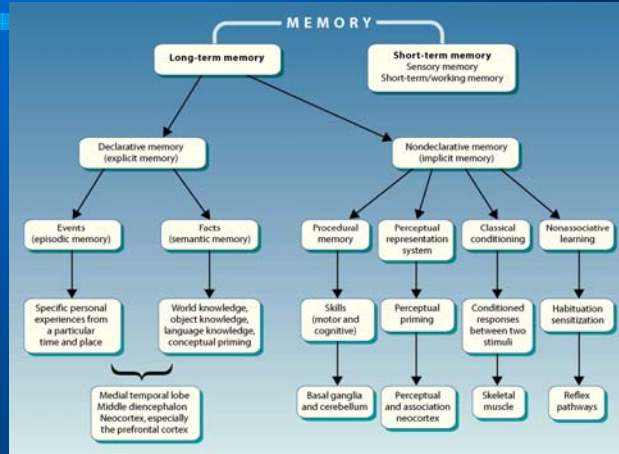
MEMORY

Long-term memory

Short-term memory
Sensory memory
Short-term/working memory

Declarative memory (explicit memory)

Nondeclarative memory (implicit memory)

Events (episodic memory)

Facts (semantic memory)

Procedural memory

Perceptual representation system

Classical conditioning

Nonassociative learning

Specific personal experiences from a particular time and place

World knowledge, object knowledge, language knowledge, conceptual priming

Skills (motor and cognitive)

Perceptual priming

Conditioned responses between two stimuli

Habituation sensitization

Medial temporal lobe
Middle diencephalon
Neocortex, especially the prefrontal cortex

Basal ganglia and cerebellum

Perceptual and association neocortex

Skeletal muscle

Reflex pathways